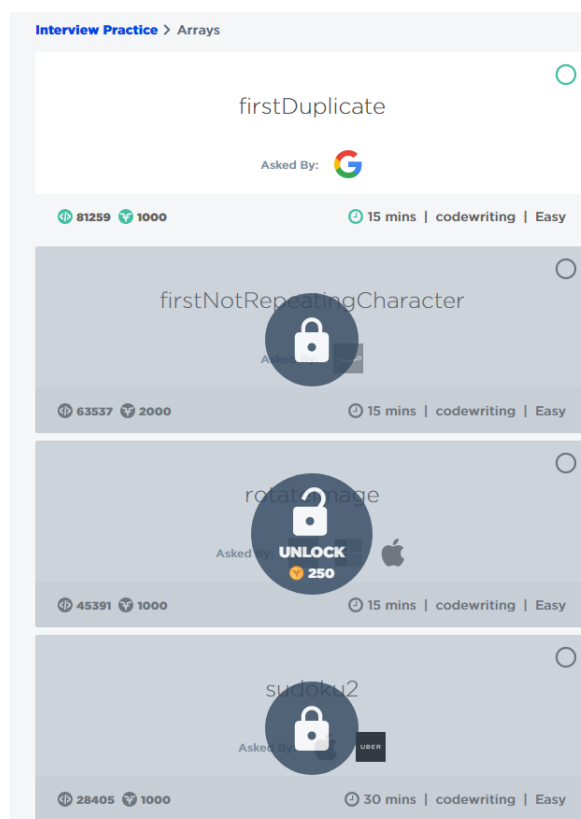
Interview Practice > Arrays

firstDuplicate

Asked By:

81259 1000 15 mins | codewriting | Easy

firstNotRepeatingCharacter

Asked By:

63537 2000 15 mins | codewriting | Easy

rotateImage

Asked By:

UNLOCK
250

45391 1000 15 mins | codewriting | Easy

sudoku2

Asked By:

UBER

28405 1000 30 mins | codewriting | Easy